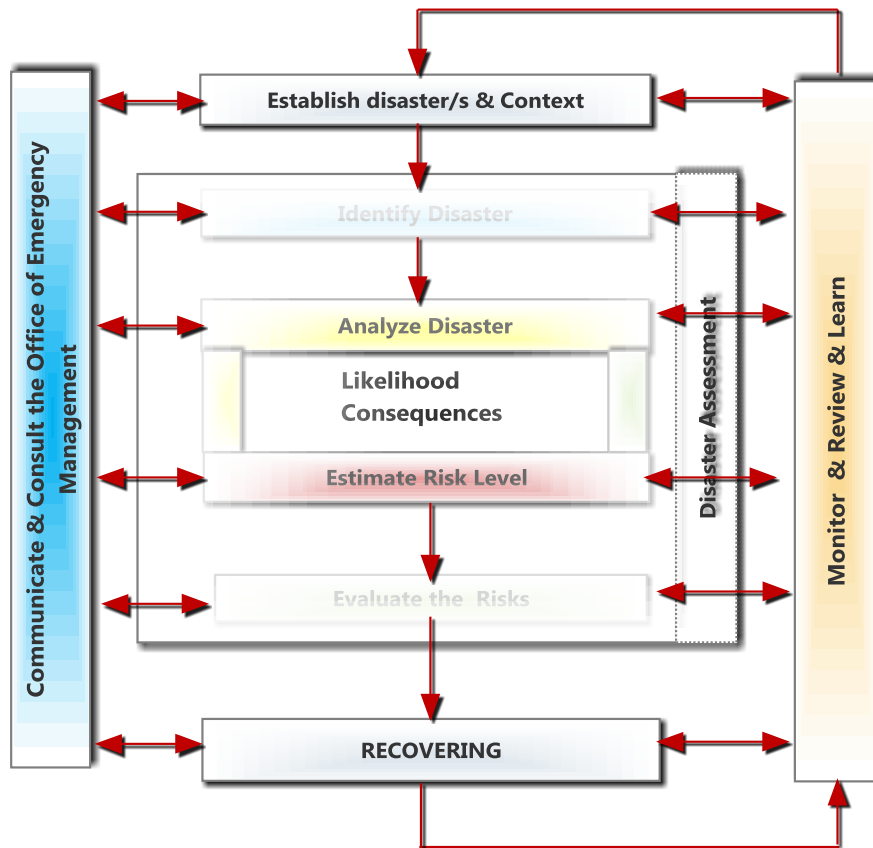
Communicate & Consult the Office of Emergency Management

Establish disaster/s & Context

Identify Disaster

Analyze Disaster

Likelihood
Consequences

Estimate Risk Level

Evaluate the Risks

Disaster Assessment

RECOVERING

Monitor & Review & Learn